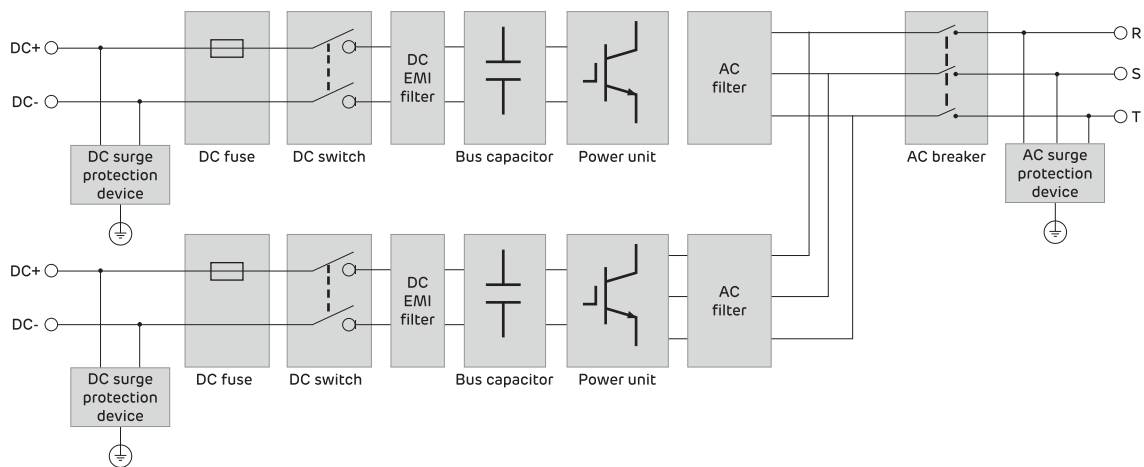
DC+
DC-
DC fuse
DC switch
DC EMI filter
Bus capacitor
Power unit
AC filter
AC breaker
R
S
T
DC surge protection device
AC surge protection device

DC+
DC-
DC fuse
DC switch
DC EMI filter
Bus capacitor
Power unit
AC filter
DC surge protection device